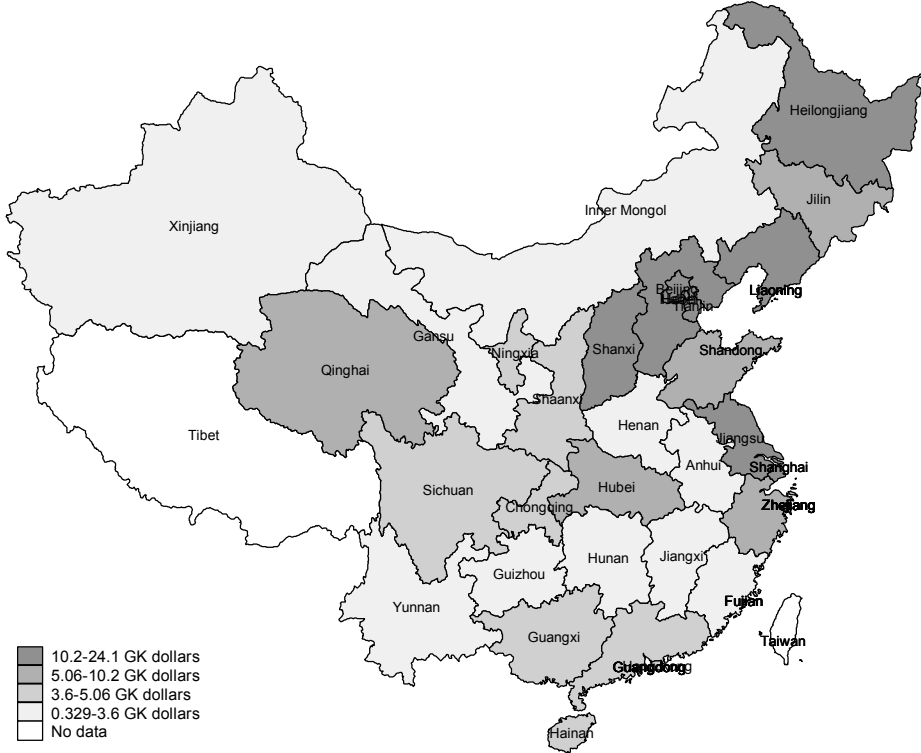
Heilongjiang
Jilin
Xinjiang
Inner Mongol
Liaoning
Beijing
Hebei
Tianjin
Gansu
Ningxia
Shanxi
Shandong
Qinghai
Shaanxi
Henan
Jiangsu
Tibet
Anhui
Shanghai
Sichuan
Hubei
Chongqing
Zhejiang
Hunan
Jiangxi
Guizhou
Fujian
Yunnan
Taiwan
Guangxi
Guangdong
Hainan

10.2-24.1 GK dollars
5.06-10.2 GK dollars
3.6-5.06 GK dollars
0.329-3.6 GK dollars
No data